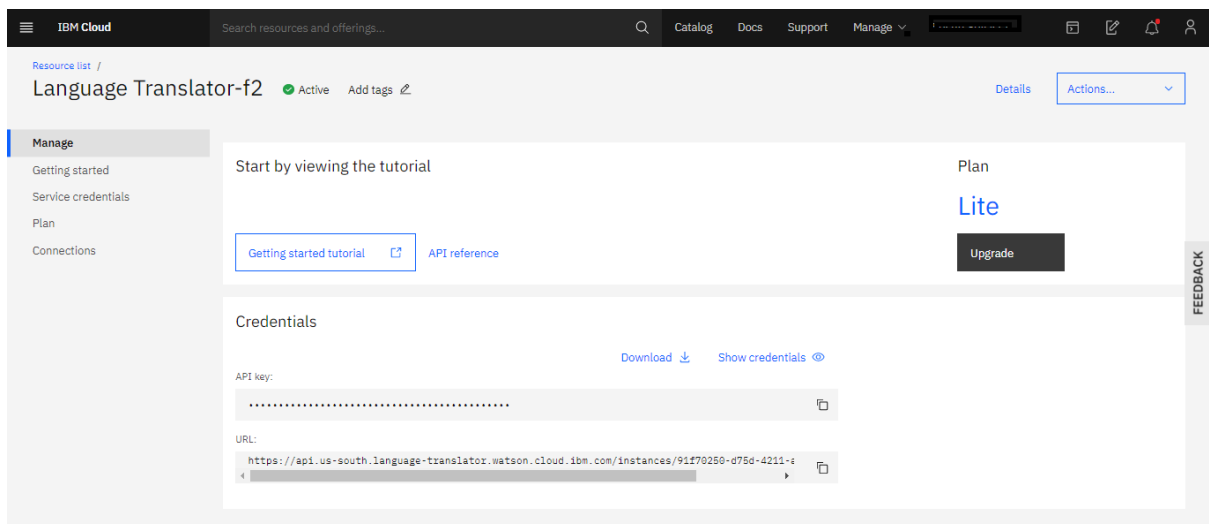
IBM Cloud

Search resources and offerings...

Catalog Docs Support Manage

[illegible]

Resource list /

Language Translator-f2 Active Add tags

Details Actions...

Manage
Getting started
Service credentials
Plan
Connections

Start by viewing the tutorial

Getting started tutorial

API reference

Plan

Lite

Upgrade

FEEDBACK

Credentials

Download Show credentials

API key:

••••••••••••••••••••••••••••••••••••••••••••

URL:

https://api.us-south.language-translator.watson.cloud.ibm.com/instances/91f70250-d75d-4211-a